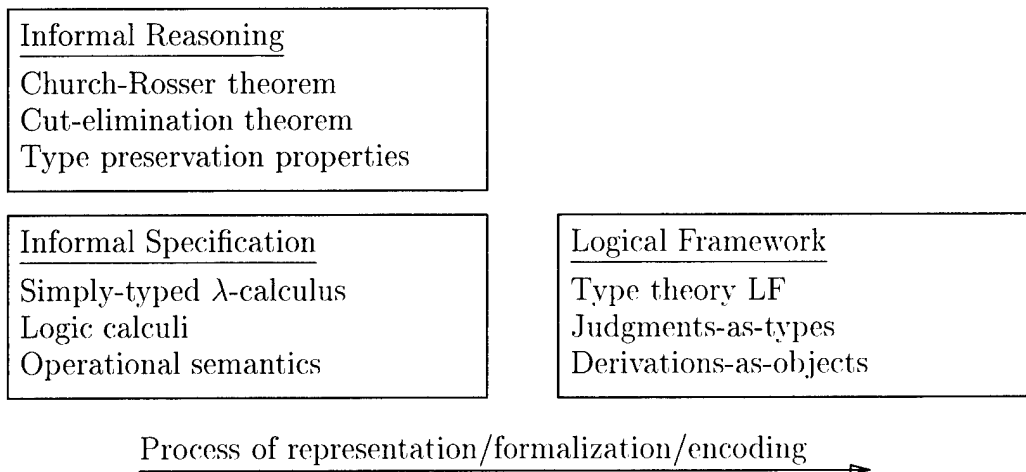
Informal Reasoning
Church-Rosser theorem
Cut-elimination theorem
Type preservation properties

Informal Specification
Simply-typed $\lambda$-calculus
Logic calculi
Operational semantics

Logical Framework
Type theory LF
Judgments-as-types
Derivations-as-objects

Process of representation/formalization/encoding